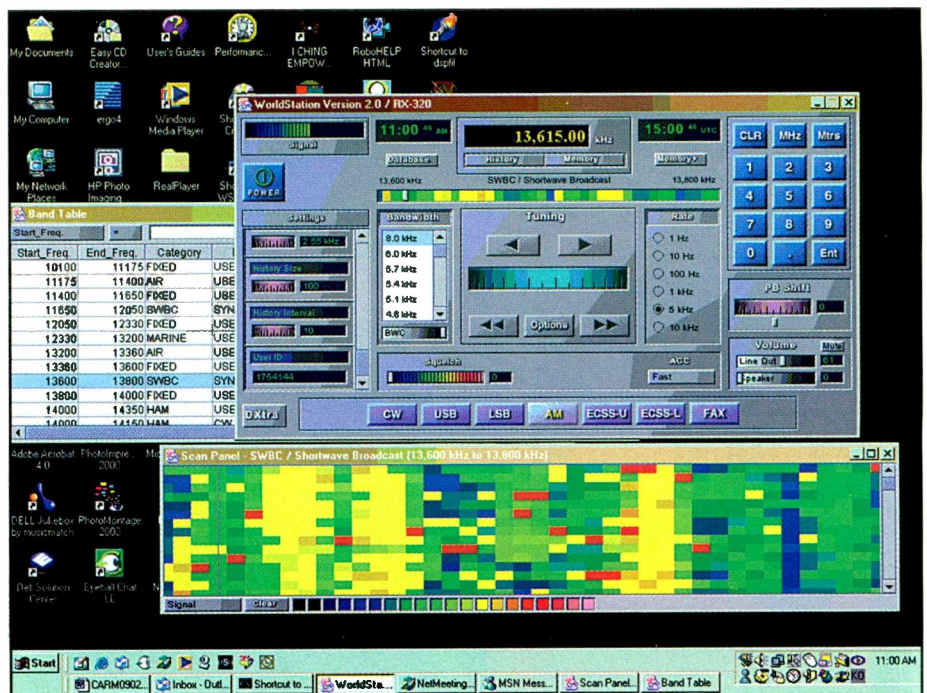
My Documents
Easy CD Creator...
User's Guides
Performanc...
I CHING EMPOW...
RoboHELP HTML
Shortcut to dspfil
My Computer
ergo4
Windows Media Player
My Network Places
HP Photo Imaging
RealPlayer

WorldStation Version 2.0 / RX-320
Signal
11:00 AM
13,615.00 kHz
15:00 UTC
CLR
MHz
Mtrs
Database
History
Memory
Memory+
13,600 kHz
SWBC / Shortwave Broadcast
13,800 kHz
1
2
3
4
5
6
7
8
9
0
.
Ent
POWER
Settings
2.55 kHz
History Size
100
History Interval
10
User ID
1764144
Bandwidth
8.0 kHz
6.0 kHz
5.7 kHz
5.4 kHz
5.1 kHz
4.8 kHz
BWC
Tuning
Options
Rate
1 Hz
10 Hz
100 Hz
1 kHz
5 kHz
10 kHz
PB Shift
0
Volume
Mute
Line Out
61
Speaker
0
Squelch
0
AGC
Fast
DXtra
CW
USB
LSB
AM
ECSS-U
ECSS-L
FAX

Band Table
Start_Freq.
=

| Start_Freq. | End_Freq. | Category | |
|---|---|---|---|
| 10100 | 11175 | FIXED | USE |
| 11175 | 11400 | AIR | USE |
| 11400 | 11650 | FIXED | USE |
| 11650 | 12050 | BWBC | SYN |
| 12050 | 12330 | FIXED | USE |
| 12330 | 13200 | MARINE | USE |
| 13200 | 13360 | AIR | USE |
| 13360 | 13600 | FIXED | USE |
| 13600 | 13800 | SWBC | SYN |
| 13800 | 14000 | FIXED | USE |
| 14000 | 14350 | HAM | USE |
| 14000 | 14150 | HAM | CW |

Adobe Acrobat 4.0
PhotoImpre... 2000
DELL Jukebox by musicmatch
PhotoMontage 2000
Dell Solution Center
Eyeball Chat LE

Scan Panel - SWBC / Shortwave Broadcast (13,600 kHz to 13,800 kHz)
Signal
Clear

Start
CARM0902...
Inbox - Outl...
Shortcut to ...
WorldSta...
NetMeeting...
MSN Mess...
Scan Panel...
Band Table
11:00 AM